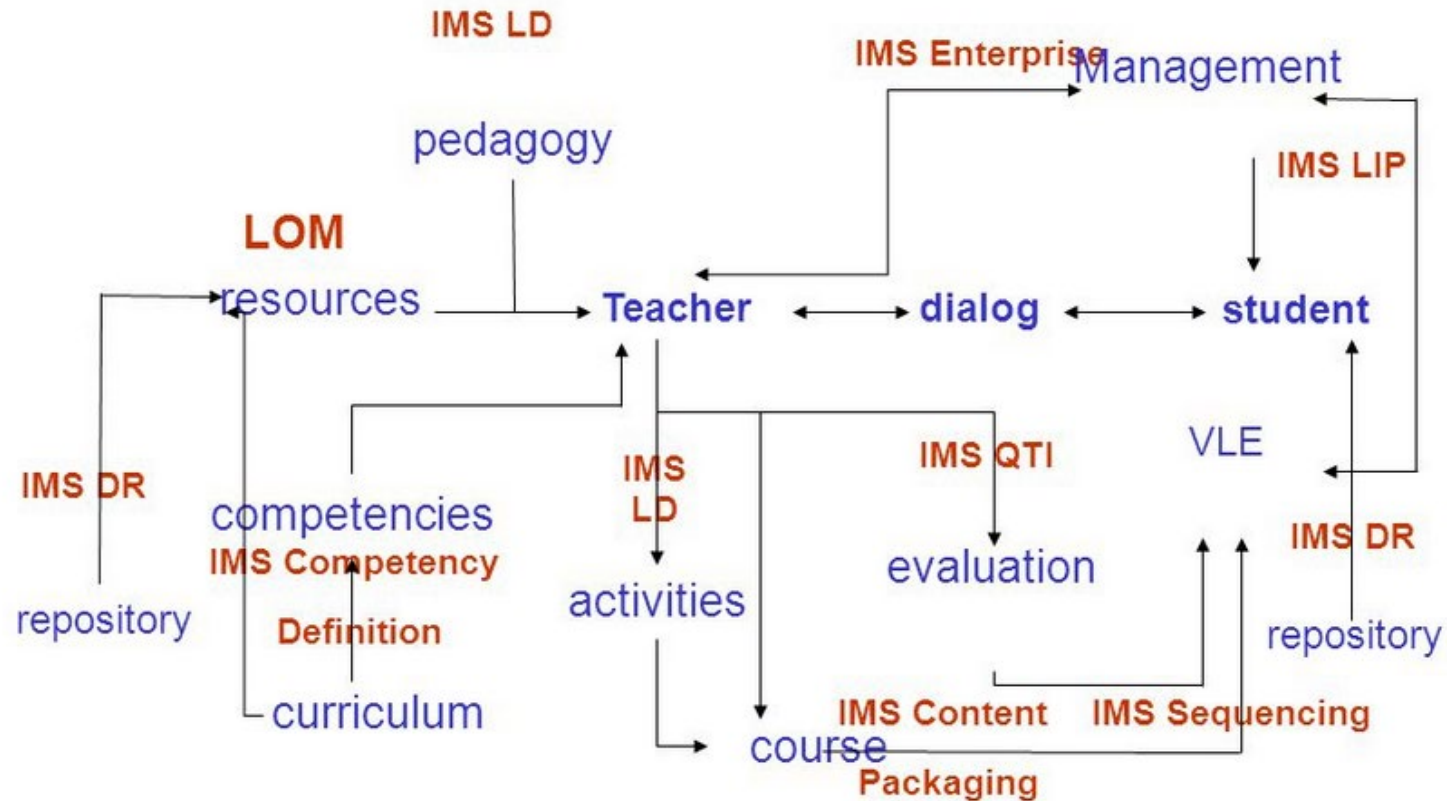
IMS LD

IMS Enterprise

Management

pedagogy

IMS LIP

LOM

resources

Teacher

dialog

student

IMS DR

competencies

IMS Competency

Definition

IMS LD

IMS QTI

VLE

evaluation

activities

IMS DR

repository

repository

curriculum

IMS Content

Packaging

course

IMS Sequencing